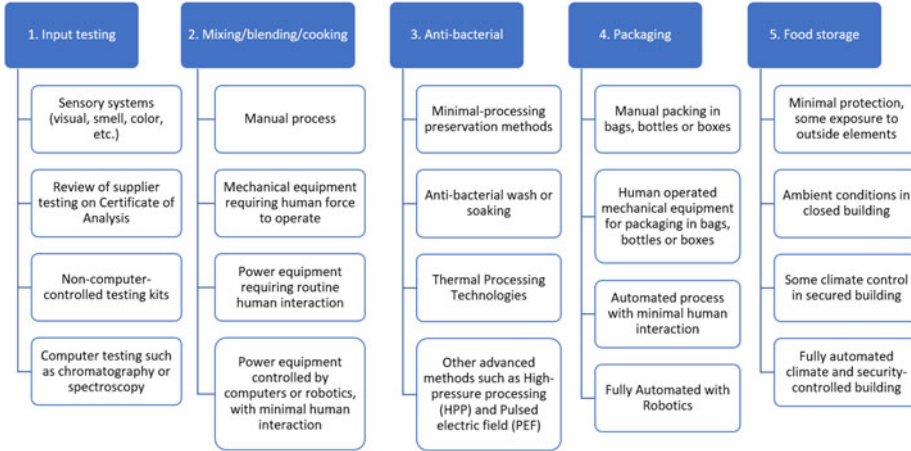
1. Input testing

Sensory systems (visual, smell, color, etc.)

Review of supplier testing on Certificate of Analysis

Non-computer-controlled testing kits

Computer testing such as chromatography or spectroscopy

2. Mixing/blending/cooking

Manual process

Mechanical equipment requiring human force to operate

Power equipment requiring routine human interaction

Power equipment controlled by computers or robotics, with minimal human interaction

3. Anti-bacterial

Minimal-processing preservation methods

Anti-bacterial wash or soaking

Thermal Processing Technologies

Other advanced methods such as High-pressure processing (HPP) and Pulsed electric field (PEF)

4. Packaging

Manual packing in bags, bottles or boxes

Human operated mechanical equipment for packaging in bags, bottles or boxes

Automated process with minimal human interaction

Fully Automated with Robotics

5. Food storage

Minimal protection, some exposure to outside elements

Ambient conditions in closed building

Some climate control in secured building

Fully automated climate and security-controlled building